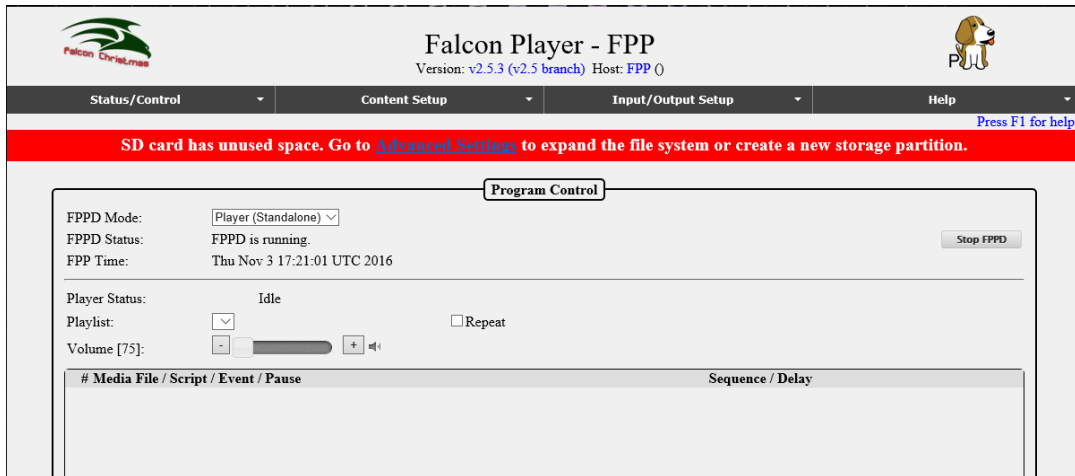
Falcon Christmas

Falcon Player - FPP
Version: v2.5.3 (v2.5 branch) Host: FPP ()

P

Status/Control
Content Setup
Input/Output Setup
Help

Press F1 for help

SD card has unused space. Go to Advanced Settings to expand the file system or create a new storage partition.

Program Control

FPPD Mode: Player (Standalone)
FPPD Status: FPPD is running.
FPP Time: Thu Nov 3 17:21:01 UTC 2016

Stop FPPD

Player Status: Idle
Playlist:
Repeat
Volume [75]: - +

| # Media File / Script / Event / Pause | Sequence / Delay |
|---|---|